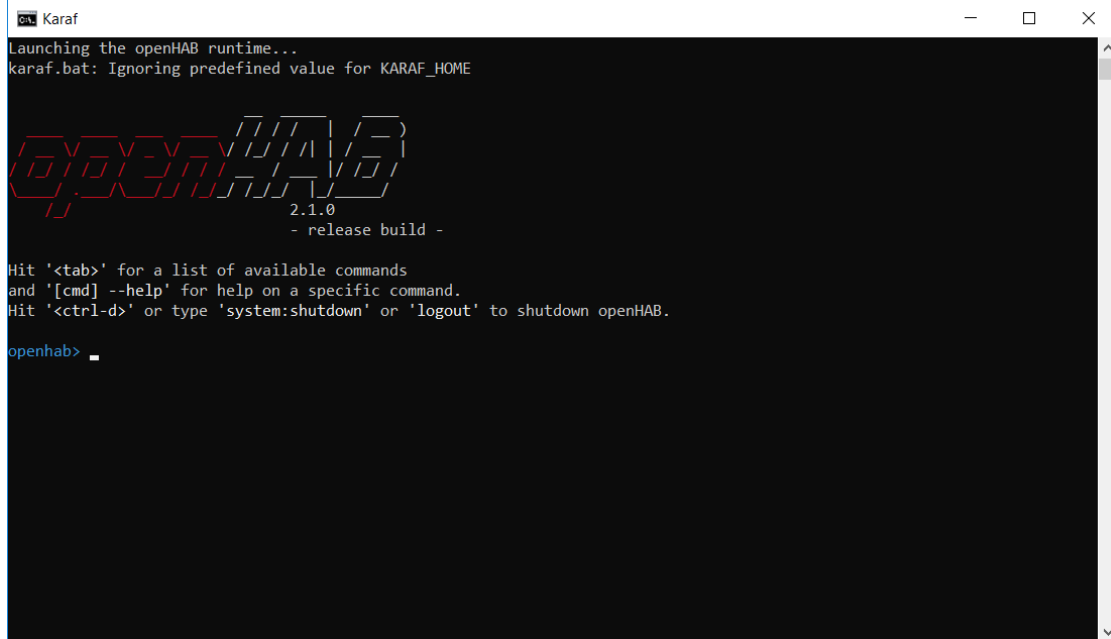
Karaf

Launching the openHAB runtime...
karaf.bat: Ignoring predefined value for KARAF_HOME

2.1.0
- release build -

Hit '<tab>' for a list of available commands
and '[cmd] --help' for help on a specific command.
Hit '<ctrl-d>' or type 'system:shutdown' or 'logout' to shutdown openHAB.

openhab>